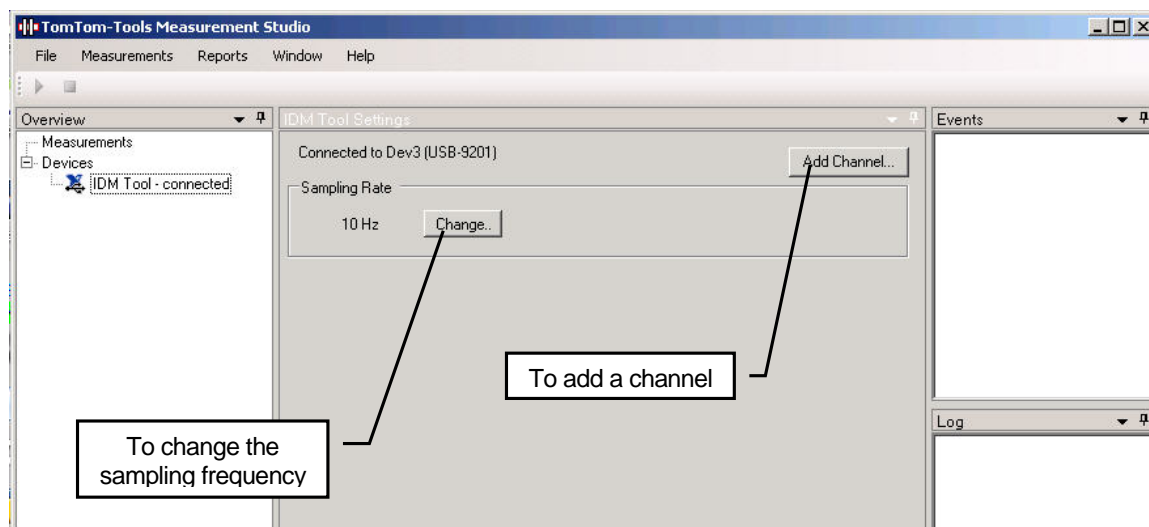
TomTom-Tools Measurement Studio

File Measurements Reports Window Help

Overview

Measurements
Devices
IDM Tool - connected

IDM Tool Settings

Connected to Dev3 (USB-9201)

Add Channel...

Sampling Rate

10 Hz Change..

Events

Log

To add a channel

To change the sampling frequency